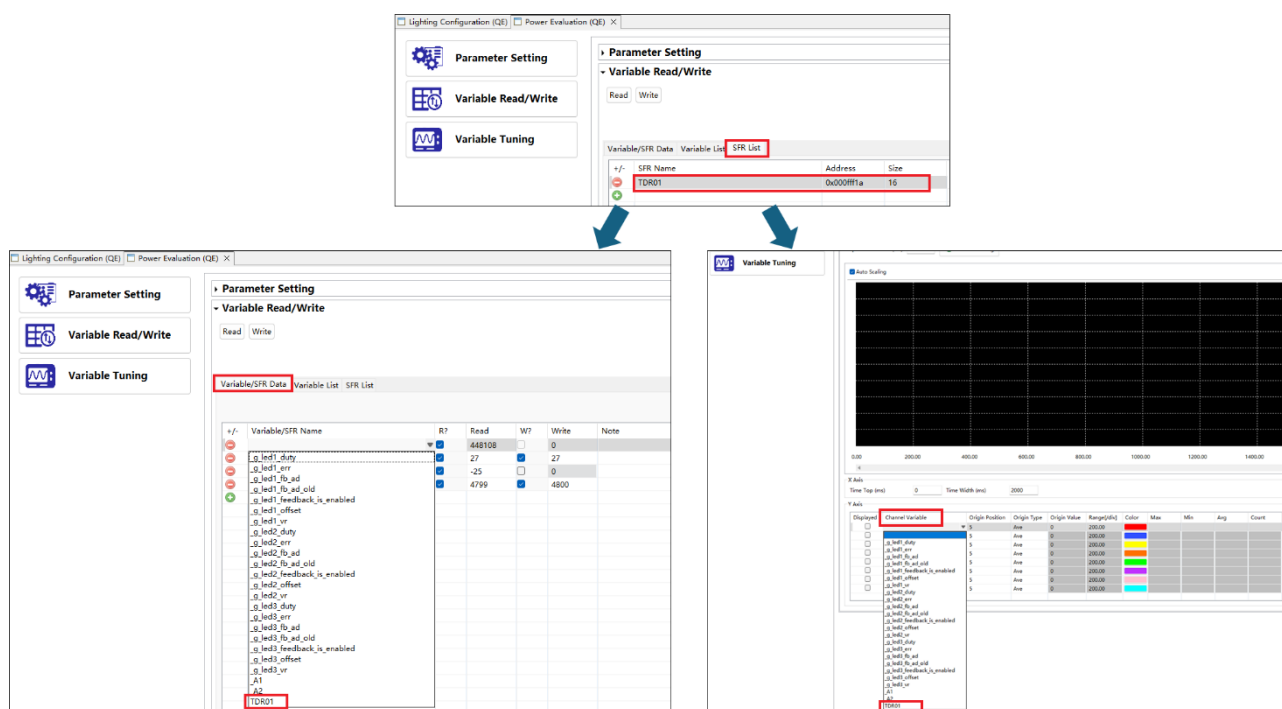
Lighting Configuration (QE) Power Evaluation (QE)

Parameter Setting
Variable Read/Write
Variable Tuning

Parameter Setting
Variable Read/Write
Read Write

Variable/SFR Data Variable List SFR List

| +/- | SFR Name | Address | Size |
|---|---|---|---|
| | TDR01 | 0x000fff1a | 16 |

Lighting Configuration (QE) Power Evaluation (QE)

Parameter Setting
Variable Read/Write
Variable Tuning

Parameter Setting
Variable Read/Write
Read Write

Variable/SFR Data Variable List SFR List

| +/- | Variable/SFR Name | R? | Read | W? | Write | Note |
|---|---|---|---|---|---|---|
| | | | 448108 | | 0 | |
| | _g_led1_duty | | 27 | | 27 | |
| | _g_led1_err | | -25 | | 0 | |
| | _g_led1_fb_ad | | 4799 | | 4800 | |

_g_led1_fb_ad_old
_g_led1_feedback_is_enabled
_g_led1_offset
_g_led1_vr
_g_led2_duty
_g_led2_err
_g_led2_fb_ad
_g_led2_fb_ad_old
_g_led2_feedback_is_enabled
_g_led2_offset
_g_led2_vr
_g_led3_duty
_g_led3_err
_g_led3_fb_ad
_g_led3_fb_ad_old
_g_led3_feedback_is_enabled
_g_led3_offset
_g_led3_vr
_A1
_A2
TDR01

Variable Tuning

Auto Scaling

0.00 200.00 400.00 600.00 800.00 1000.00 1200.00 1400.00

X Axis
Time Top (ms) 0 Time Width (ms) 2000

Y Axis

| Displayed | Channel Variable | Origin Position | Origin Type | Origin Value | Range[/div] | Color | Max | Min | Avg | Count |
|---|---|---|---|---|---|---|---|---|---|---|
| | | 5 | Ave | 0 | 200.00 | | | | | |
| | | 5 | Ave | 0 | 200.00 | | | | | |
| | | 5 | Ave | 0 | 200.00 | | | | | |
| | | 5 | Ave | 0 | 200.00 | | | | | |
| | | 5 | Ave | 0 | 200.00 | | | | | |
| | | 5 | Ave | 0 | 200.00 | | | | | |
| | | 5 | Ave | 0 | 200.00 | | | | | |
| | | 5 | Ave | 0 | 200.00 | | | | | |

_g_led1_duty
_g_led1_err
_g_led1_fb_ad
_g_led1_fb_ad_old
_g_led1_feedback_is_enabled
_g_led1_offset
_g_led1_vr
_g_led2_duty
_g_led2_err
_g_led2_fb_ad
_g_led2_fb_ad_old
_g_led2_feedback_is_enabled
_g_led2_offset
_g_led2_vr
_g_led3_duty
_g_led3_err
_g_led3_fb_ad
_g_led3_fb_ad_old
_g_led3_feedback_is_enabled
_g_led3_offset
_g_led3_vr
_A1
_A2
TDR01